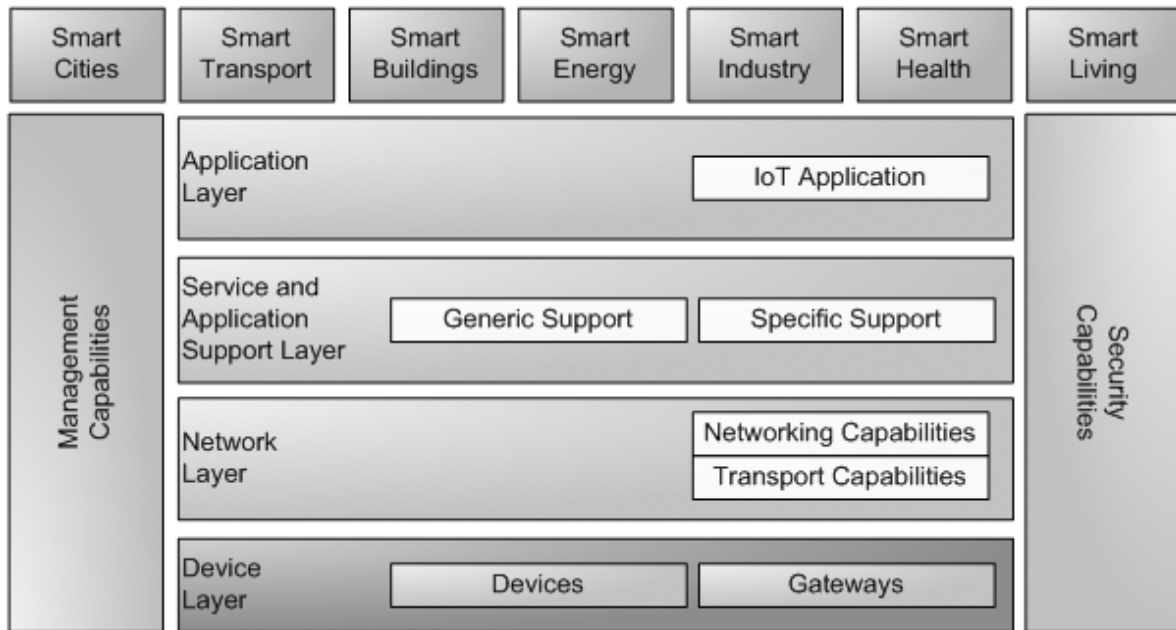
Smart Cities

Smart Transport

Smart Buildings

Smart Energy

Smart Industry

Smart Health

Smart Living

Management Capabilities

Application Layer

IoT Application

Service and Application Support Layer

Generic Support

Specific Support

Network Layer

Networking Capabilities

Transport Capabilities

Device Layer

Devices

Gateways

Security Capabilities